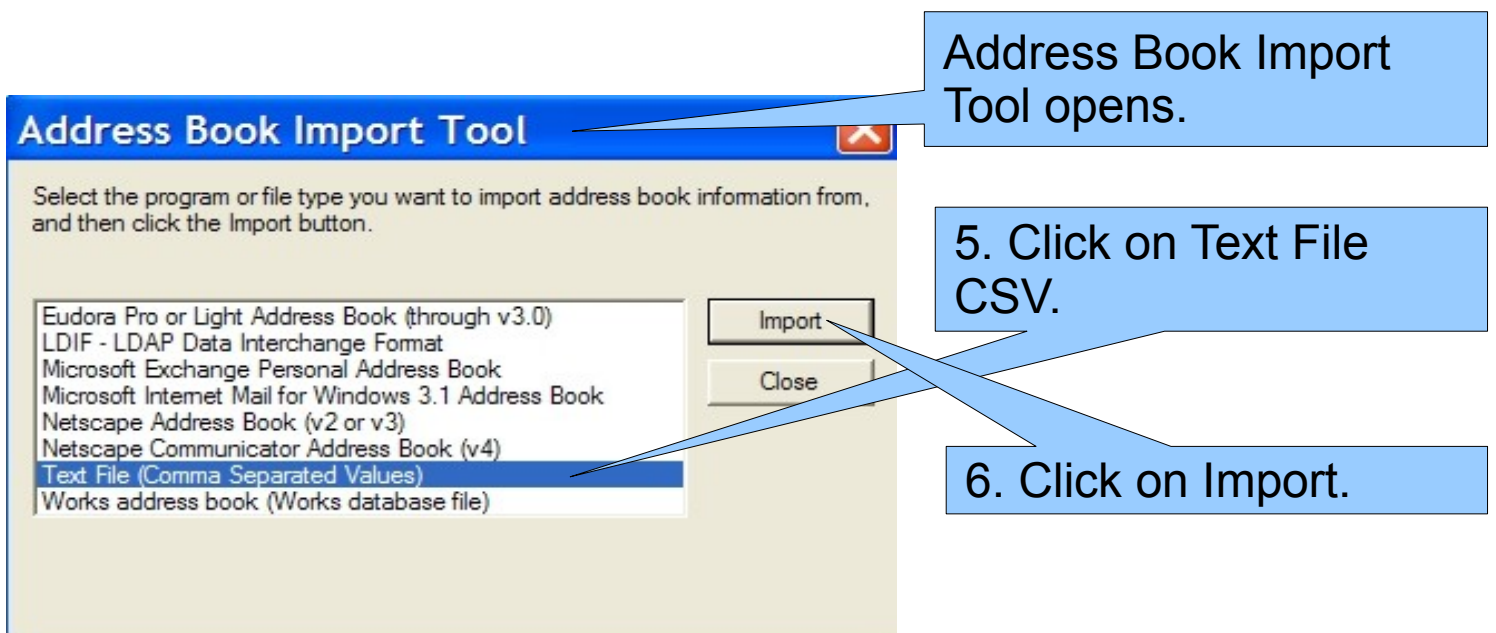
Address Book Import Tool

Address Book Import Tool opens.

Select the program or file type you want to import address book information from, and then click the Import button.

5. Click on Text File CSV.

Eudora Pro or Light Address Book (through v3.0)
LDIF - LDAP Data Interchange Format
Microsoft Exchange Personal Address Book
Microsoft Internet Mail for Windows 3.1 Address Book
Netscape Address Book (v2 or v3)
Netscape Communicator Address Book (v4)
Text File (Comma Separated Values)
Works address book (Works database file)

Import

Close

6. Click on Import.